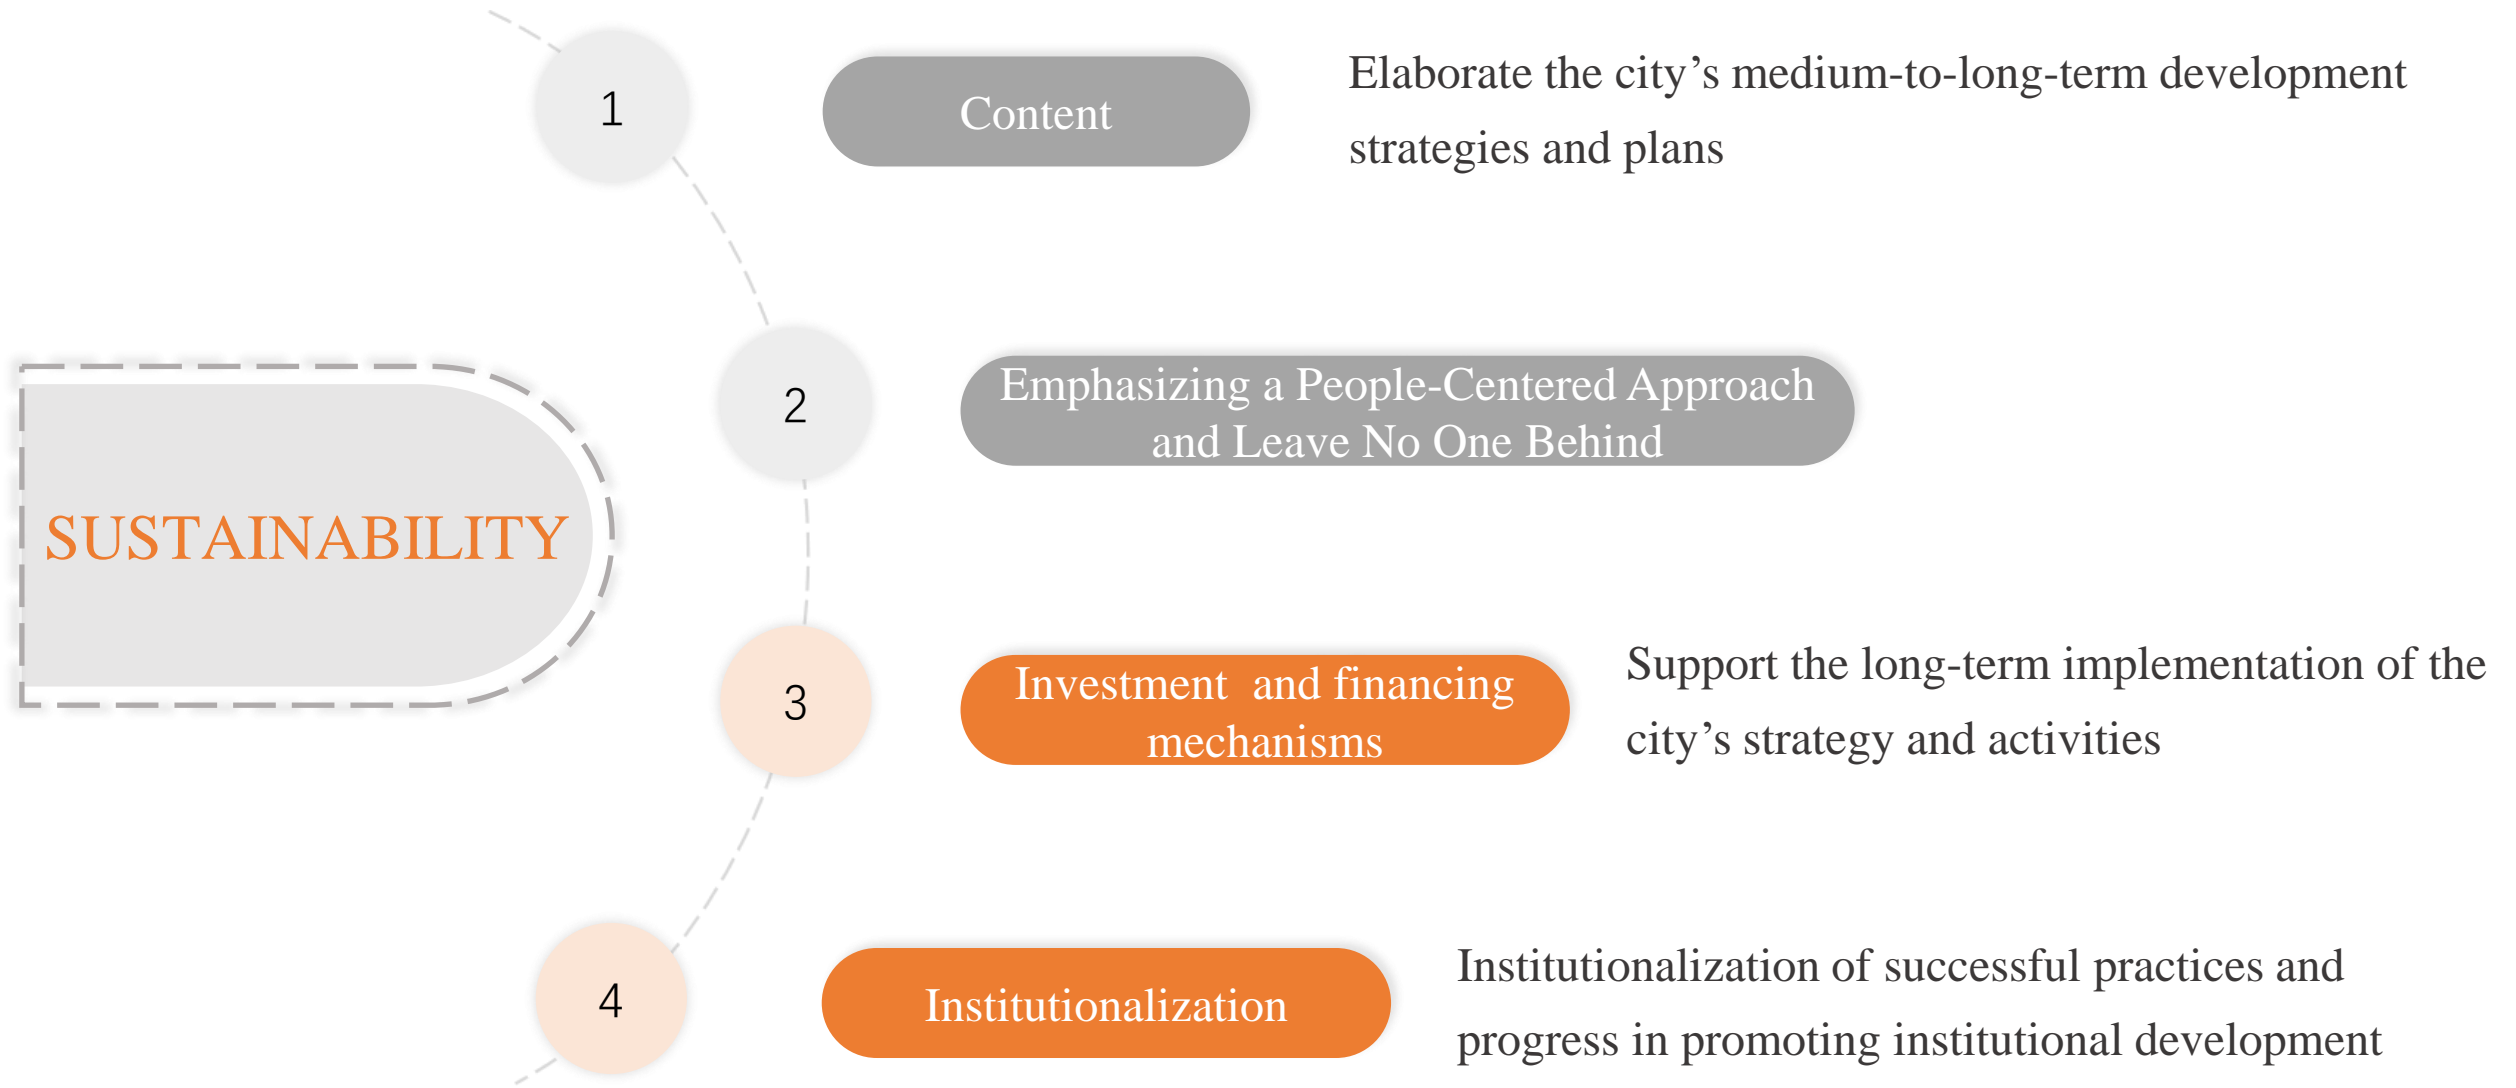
SUSTAINABILITY

1

Content

Elaborate the city’s medium-to-long-term development strategies and plans

2

Emphasizing a People-Centered Approach and Leave No One Behind

3

Investment  and financing mechanisms

Support the long-term implementation of the city’s strategy and activities

4

Institutionalization

Institutionalization of successful practices and progress in promoting institutional development